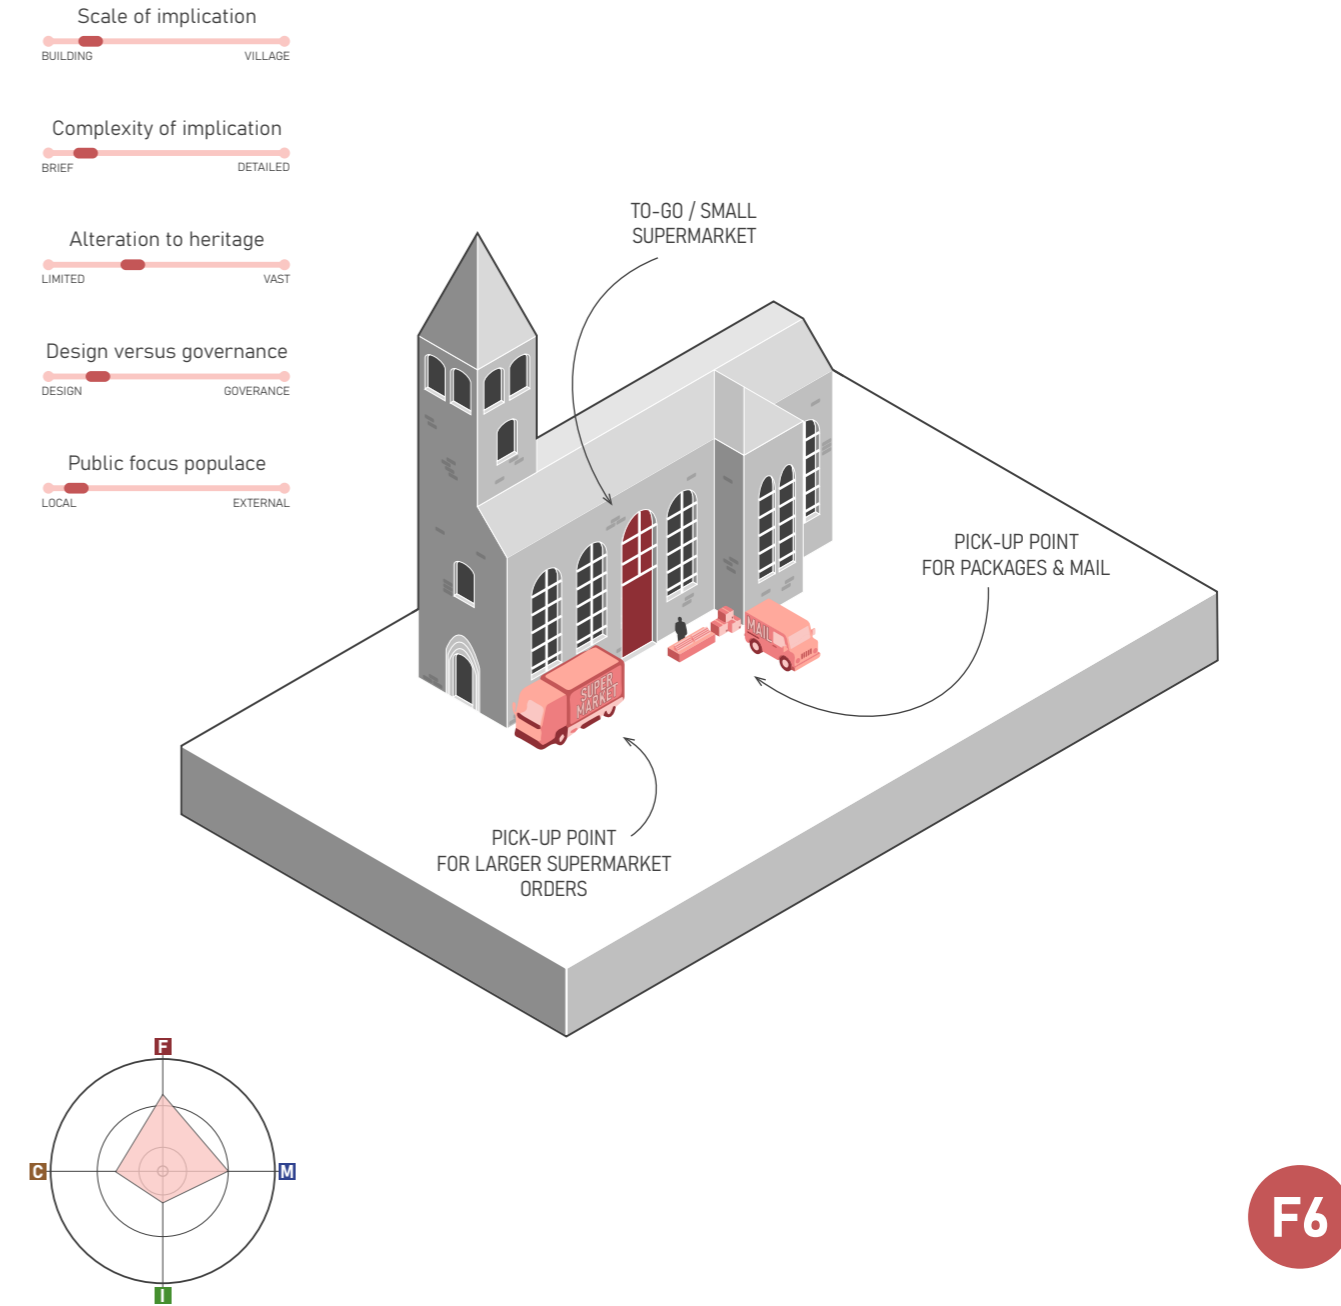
Scale of implication
BUILDING VILLAGE

Complexity of implication
BRIEF DETAILED

Alteration to heritage
LIMITED VAST

Design versus governance
DESIGN GOVERANCE

Public focus populace
LOCAL EXTERNAL

TO-GO / SMALL SUPERMARKET

PICK-UP POINT FOR PACKAGES & MAIL

MAIL

SUPER MARKET

PICK-UP POINT FOR LARGER SUPERMARKET ORDERS

F

C

M

I

F6